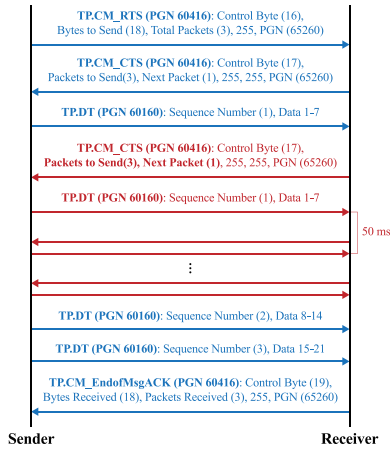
TP.CM_RTS (PGN 60416): Control Byte (16), Bytes to Send (18), Total Packets (3), 255, PGN (65260)

TP.CM_CTS (PGN 60416): Control Byte (17), Packets to Send(3), Next Packet (1), 255, 255, PGN (65260)

TP.DT (PGN 60160): Sequence Number (1), Data 1-7

TP.CM_CTS (PGN 60416): Control Byte (17), Packets to Send(3), Next Packet (1), 255, 255, PGN (65260)

TP.DT (PGN 60160): Sequence Number (1), Data 1-7

50 ms

⋮

TP.DT (PGN 60160): Sequence Number (2), Data 8-14

TP.DT (PGN 60160): Sequence Number (3), Data 15-21

TP.CM_EndofMsgACK (PGN 60416): Control Byte (19), Bytes Received (18), Packets Received (3), 255, PGN (65260)

Sender

Receiver